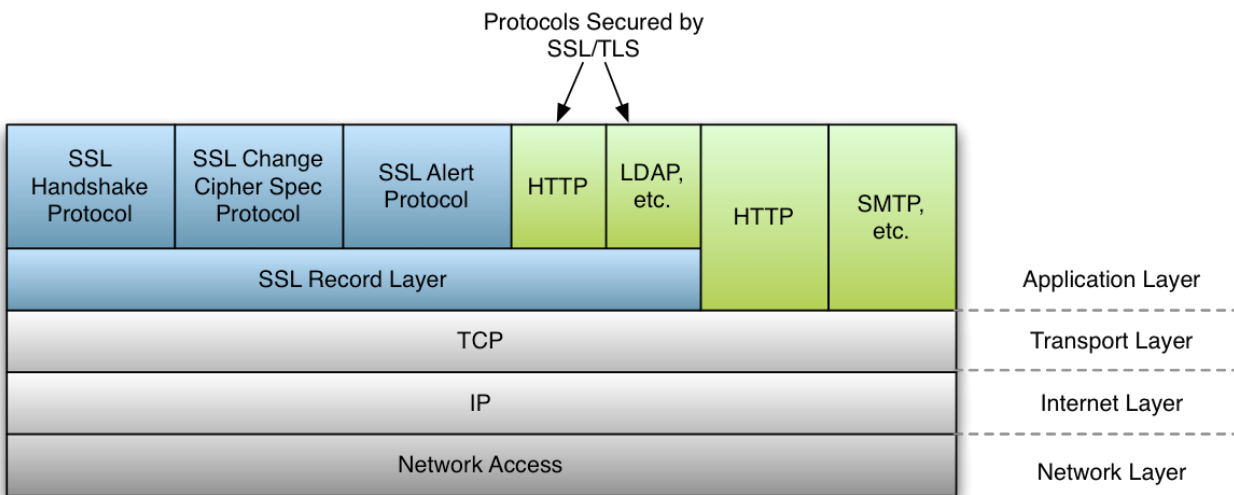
Protocols Secured by SSL/TLS

SSL Handshake Protocol

SSL Change Cipher Spec Protocol

SSL Alert Protocol

HTTP

LDAP, etc.

HTTP

SMTP, etc.

SSL Record Layer

Application Layer

TCP

Transport Layer

IP

Internet Layer

Network Access

Network Layer